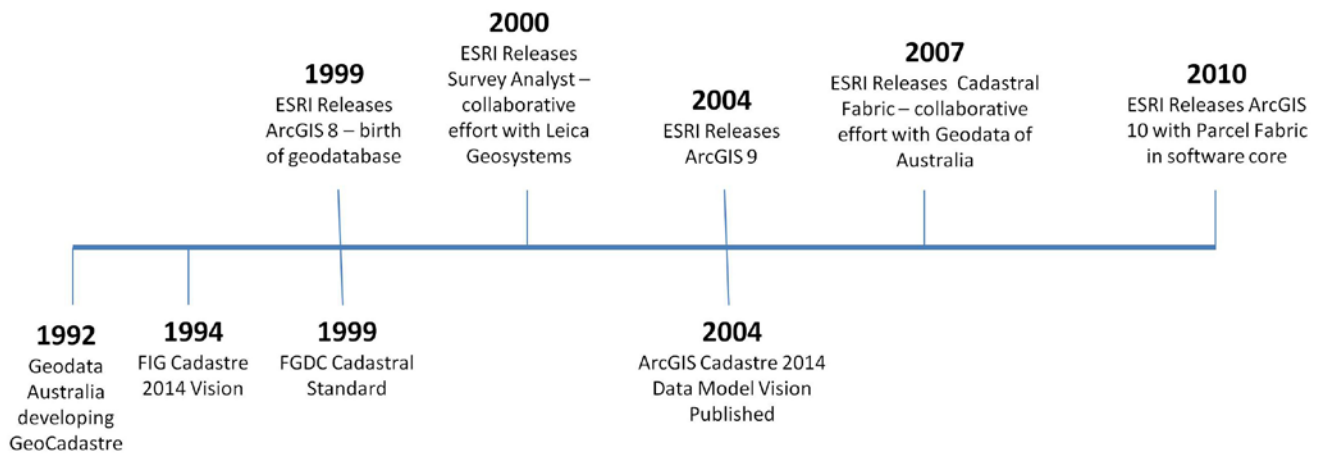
1999
ESRI Releases ArcGIS 8 – birth of geodatabase

2000
ESRI Releases Survey Analyst – collaborative effort with Leica Geosystems

2004
ESRI Releases ArcGIS 9

2007
ESRI Releases Cadastral Fabric – collaborative effort with Geodata of Australia

2010
ESRI Releases ArcGIS 10 with Parcel Fabric in software core

1992
Geodata Australia developing GeoCadastre

1994
FIG Cadastre 2014 Vision

1999
FGDC Cadastral Standard

2004
ArcGIS Cadastre 2014 Data Model Vision Published